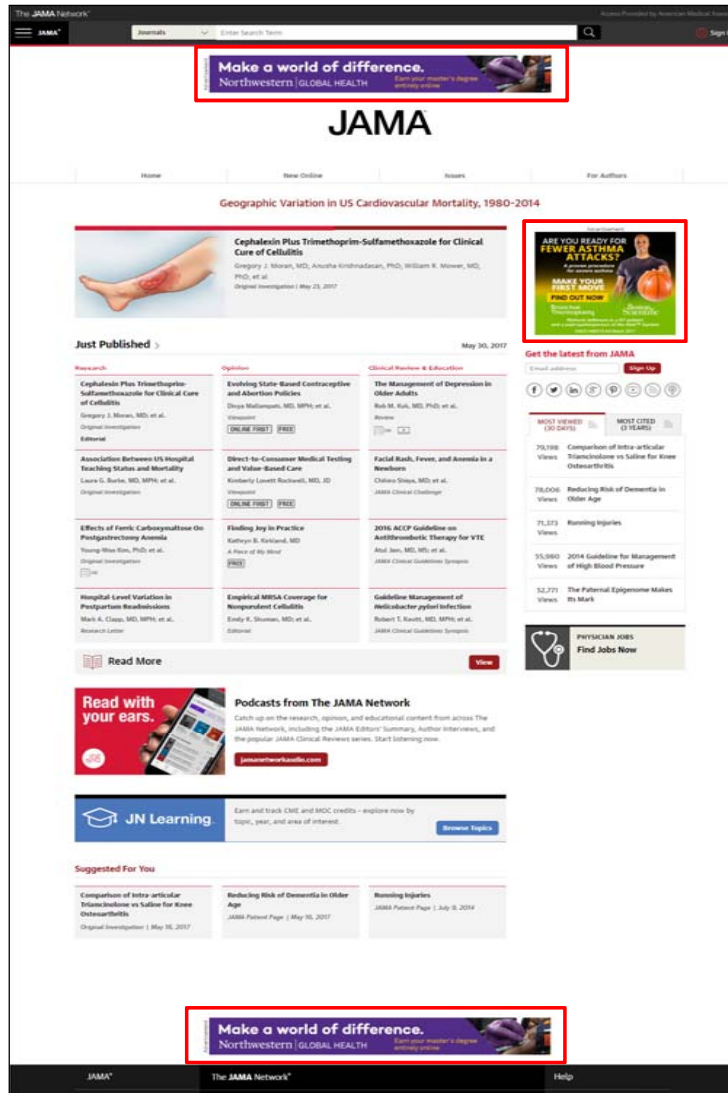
The JAMA Network

Access Provided by American Medical Asso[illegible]

JAMA

Journals

Enter Search Term

Sign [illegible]

Advertisement

Make a world of difference.
Northwestern | GLOBAL HEALTH
Earn your master's degree entirely online

JAMA

Home | New Online | Issues | For Authors

Geographic Variation in US Cardiovascular Mortality, 1980-2014

Cephalexin Plus Trimethoprim-Sulfamethoxazole for Clinical Cure of Cellulitis
Gregory J. Moran, MD; Anusha Krishnadasan, PhD; William R. Mower, MD, PhD; et al.
Original Investigation | May 23, 2017

Advertisement

ARE YOU READY FOR FEWER ASTHMA ATTACKS?
MAKE YOUR FIRST MOVE
FIND OUT NOW

Just Published

May 30, 2017

Research

Cephalexin Plus Trimethoprim-Sulfamethoxazole for Clinical Cure of Cellulitis
Gregory J. Moran, MD; et al.
Original Investigation
Editorial

Association Between US Hospital Teaching Status and Mortality
Laura G. Burke, MD, MPH; et al.
Original Investigation

Effects of Ferric Carboxymaltose On Postgastrectomy Anemia
Young-Woo Kim, PhD; et al.
Original Investigation

Hospital-Level Variation in Postpartum Readmissions
Mark A. Clapp, MD, MPH; et al.
Research Letter

Opinion

Evolving State-Based Contraceptive and Abortion Policies
Divya Mallampati, MD, MPH; et al.
Viewpoint
ONLINE FIRST | FREE

Direct-to-Consumer Medical Testing and Value-Based Care
Kimberly Lovett Rockwell, MD, JD
Viewpoint
ONLINE FIRST | FREE

Finding Joy in Practice
Kathryn B. Kirkland, MD
A Piece of My Mind
FREE

Empirical MRSA Coverage for Nonpurulent Cellulitis
Emily K. Shuman, MD; et al.
Editorial

Clinical Review & Education

The Management of Depression in Older Adults
Rob M. Kok, MD, PhD; et al.
Review

Facial Rash, Fever, and Anemia in a Newborn
Chiluvo Shaya, MD; et al.
JAMA Clinical Challenge

2016 ACCP Guideline on Antithrombotic Therapy for VTE
Atul Jain, MD, MS; et al.
JAMA Clinical Guidelines Synopsis

Guideline Management of Helicobacter pylori Infection
Robert T. Kavitt, MD, MPH; et al.
JAMA Clinical Guidelines Synopsis

Get the latest from JAMA

Email address

Sign Up

MOST VIEWED (30 DAYS) | MOST CITED (3 YEARS)

79,198 Views — Comparison of Intra-articular Triamcinolone vs Saline for Knee Osteoarthritis
78,006 Views — Reducing Risk of Dementia in Older Age
71,373 Views — Running Injuries
55,060 Views — 2014 Guideline for Management of High Blood Pressure
52,771 Views — The Paternal Epigenome Makes Its Mark

PHYSICIAN JOBS
Find Jobs Now

Read More

View

Read with your ears.

Podcasts from The JAMA Network
Catch up on the research, opinion, and educational content from across The JAMA Network, including the JAMA Editors' Summary, Author Interviews, and the popular JAMA Clinical Reviews series. Start listening now.

jamanetworkaudio.com

JN Learning

Earn and track CME and MOC credits - explore now by topic, year, and area of interest.

Browse Topics

Suggested For You

Comparison of Intra-articular Triamcinolone vs Saline for Knee Osteoarthritis
Original Investigation | May 16, 2017

Reducing Risk of Dementia in Older Age
JAMA Patient Page | May 16, 2017

Running Injuries
JAMA Patient Page | July 9, 2014

Advertisement

Make a world of difference.
Northwestern | GLOBAL HEALTH
Earn your master's degree entirely online

JAMA

The JAMA Network

Help